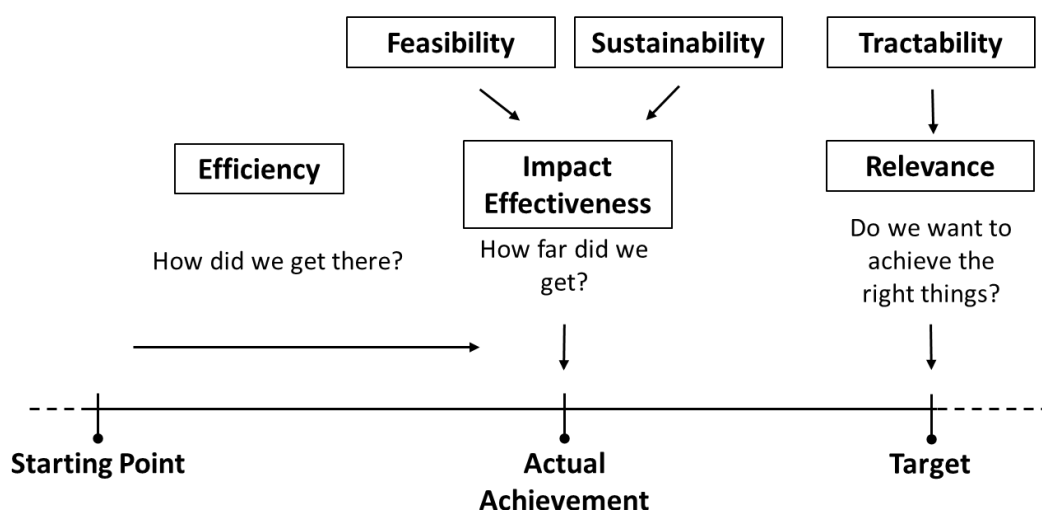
Feasibility

Sustainability

Tractability

Efficiency

Impact Effectiveness

Relevance

How did we get there?

How far did we get?

Do we want to achieve the right things?

Starting Point

Actual Achievement

Target